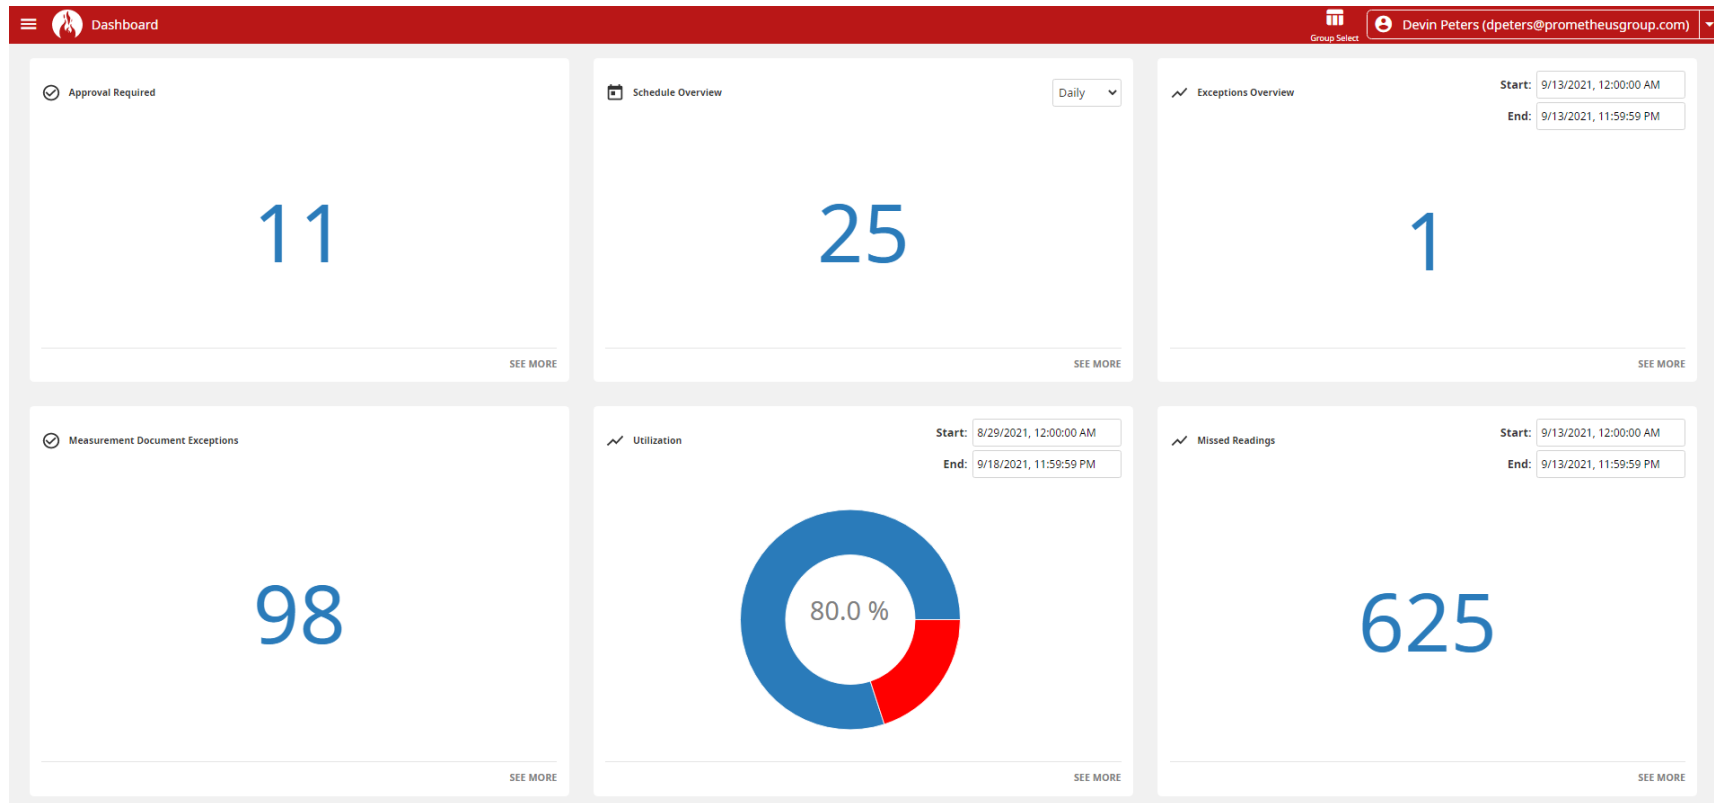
Dashboard

Group Select

Devin Peters (dpeters@prometheusgroup.com)

Approval Required

11

SEE MORE

Schedule Overview

Daily

25

SEE MORE

Exceptions Overview

Start: 9/13/2021, 12:00:00 AM

End: 9/13/2021, 11:59:59 PM

1

SEE MORE

Measurement Document Exceptions

98

SEE MORE

Utilization

Start: 8/29/2021, 12:00:00 AM

End: 9/18/2021, 11:59:59 PM

80.0 %

SEE MORE

Missed Readings

Start: 9/13/2021, 12:00:00 AM

End: 9/13/2021, 11:59:59 PM

625

SEE MORE